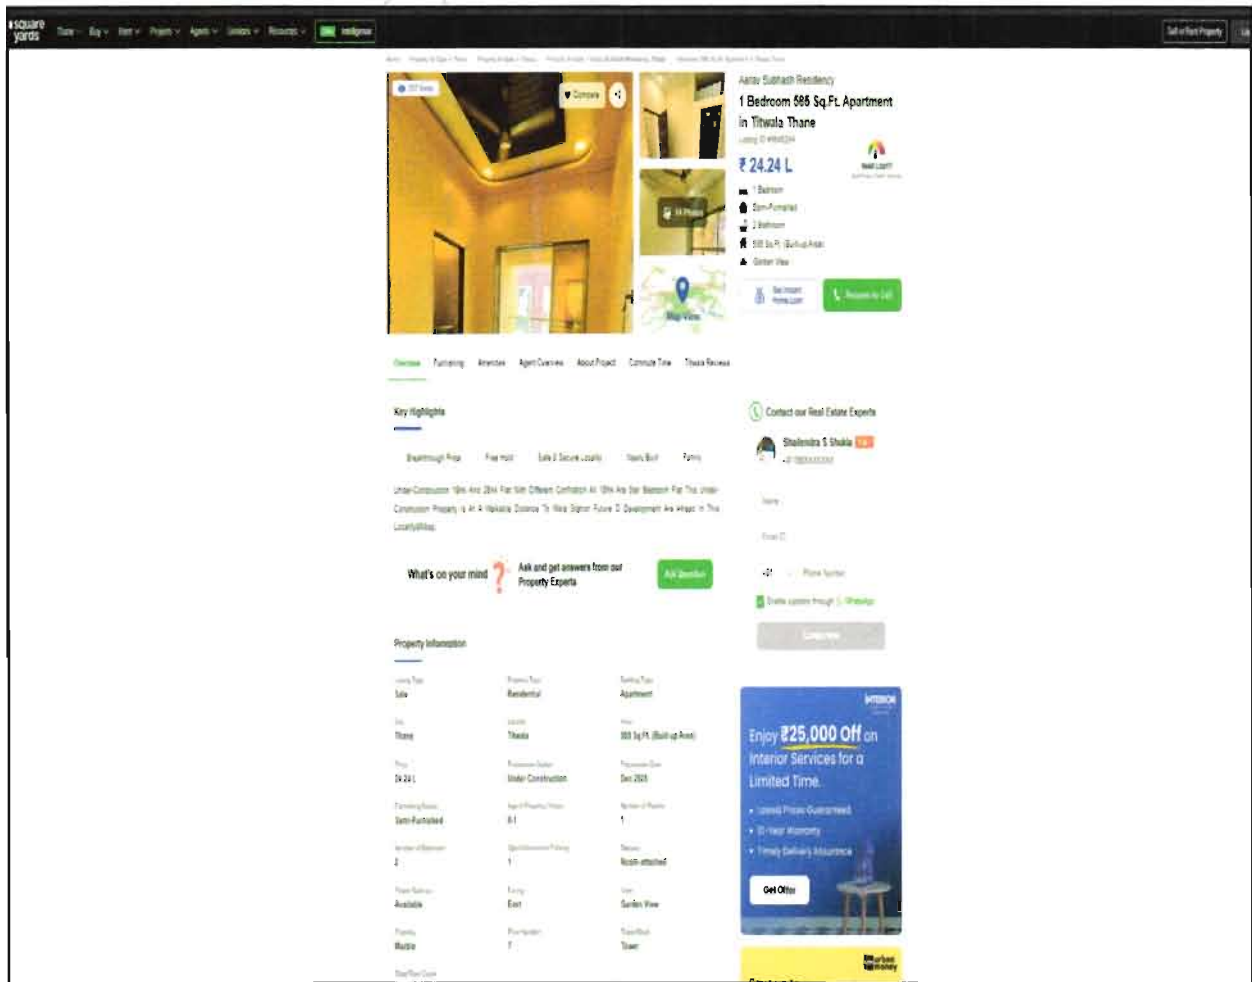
square yards Thane Buy Rent Projects Agents Lenders Resources Intelligence

Sell or Rent Property

Compare

Aarav Subhash Residency

1 Bedroom 585 Sq.Ft. Apartment in Titwala Thane

₹ 24.24 L

1 Bedroom
Semi-Furnished
2 Bathroom
585 Sq.Ft. (Built-up Area)
Garden View

Request to Call

Map View

Overview Furnishing Amenities Agent Overview About Project Commute Time Titwala Reviews

Key Highlights

Breakthrough Price Free Hold Safe & Secure Locality Newly Built Family

What's on your mind ? Ask and get answers from our Property Experts

Ask Question

Contact our Real Estate Experts

Shailendra S Shukla

Property Information

Sale Residential Apartment

Thane Titwala 585 Sq.Ft. (Built-up Area)

24.24 L Under Construction Dec 2025

Semi-Furnished 1

1 1

2 1 Room attached

Available East Garden View

Marble 7 Tower

Enjoy ₹25,000 Off on Interior Services for a Limited Time.

Get Offer

urban money